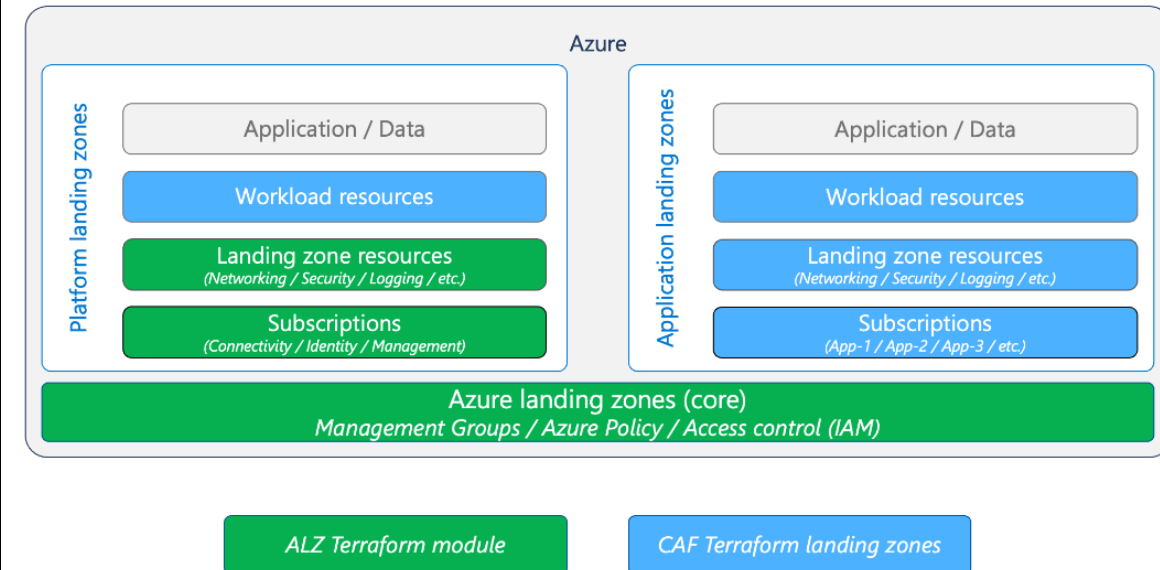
Azure

Platform landing zones

Application / Data

Workload resources

Landing zone resources
(Networking / Security / Logging / etc.)

Subscriptions
(Connectivity / Identity / Management)

Application landing zones

Application / Data

Workload resources

Landing zone resources
(Networking / Security / Logging / etc.)

Subscriptions
(App-1 / App-2 / App-3 / etc.)

Azure landing zones (core)
Management Groups / Azure Policy / Access control (IAM)

ALZ Terraform module

CAF Terraform landing zones